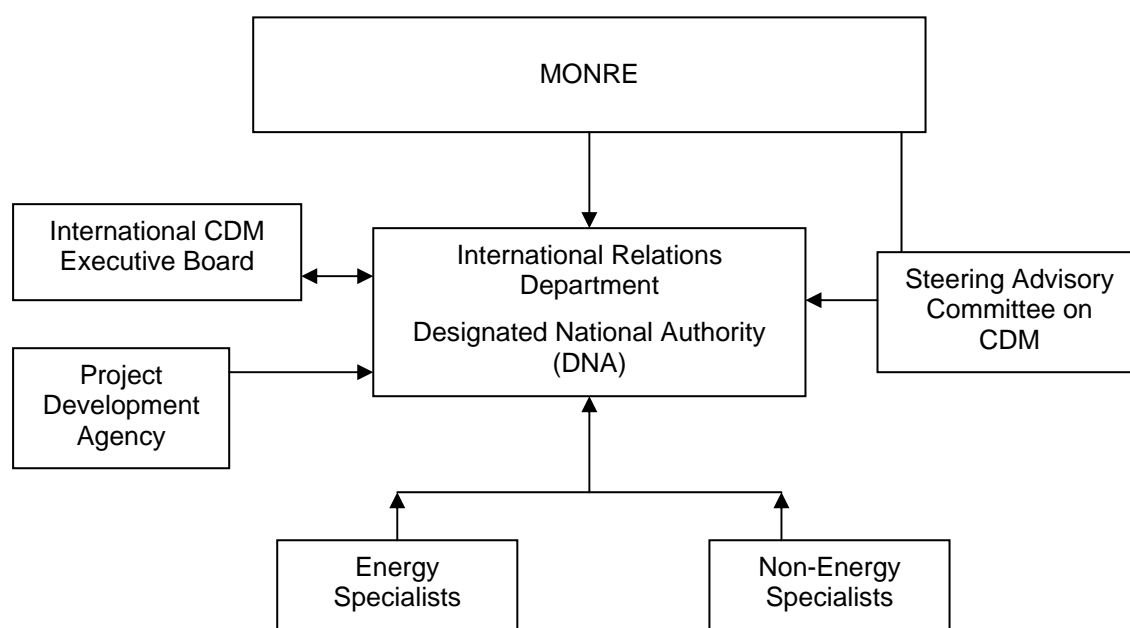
MONRE

International CDM Executive Board

International Relations Department

Designated National Authority (DNA)

Steering Advisory Committee on CDM

Project Development Agency

Energy Specialists

Non-Energy Specialists